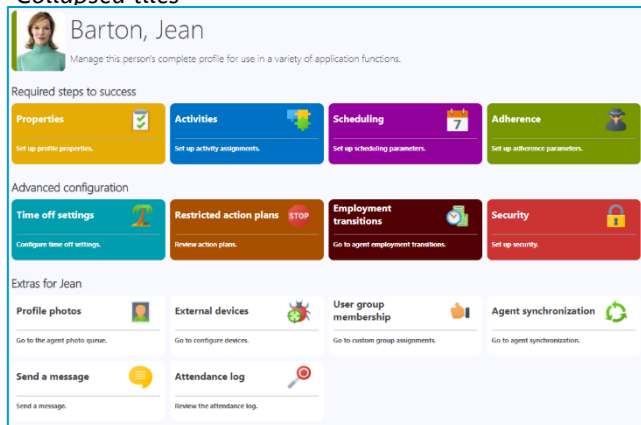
Collapsed tiles

Barton, Jean

Manage this person's complete profile for use in a variety of application functions.

Required steps to success

Properties
Set up profile properties.

Activities
Set up activity assignments.

Scheduling
7
Set up scheduling parameters.

Adherence
Set up adherence parameters.

Advanced configuration

Time off settings
Configure time off settings.

Restricted action plans
STOP
Review action plans.

Employment transitions
Go to agent employment transitions.

Security
Set up security.

Extras for Jean

Profile photos
Go to the agent photo queue.

External devices
Go to configure devices.

User group membership
Go to custom group assignments.

Agent synchronization
Go to agent synchronization.

Send a message
Send a message.

Attendance log
Review the attendance log.